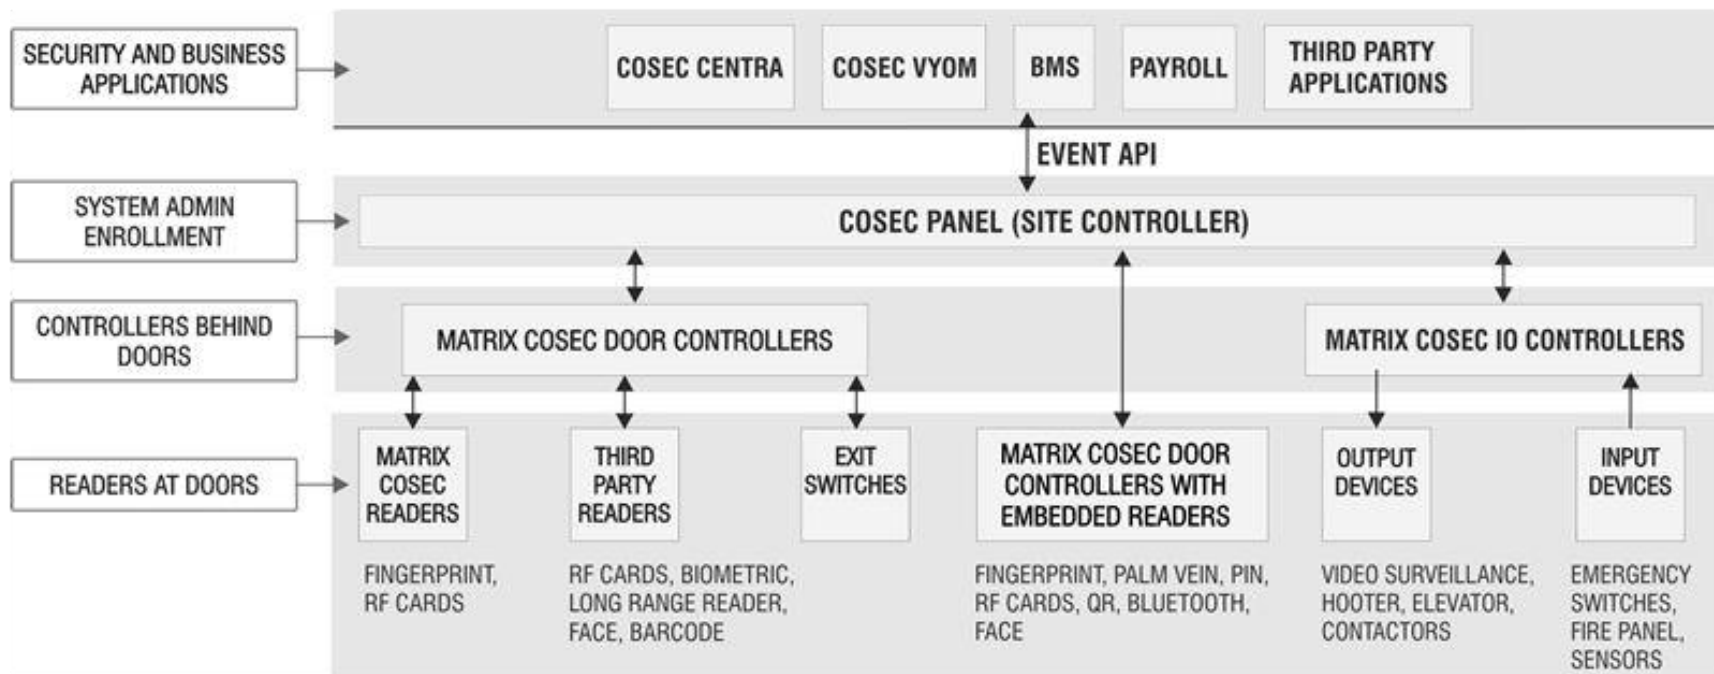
SECURITY AND BUSINESS APPLICATIONS

COSEC CENTRA

COSEC VYOM

BMS

PAYROLL

THIRD PARTY APPLICATIONS

EVENT API

SYSTEM ADMIN ENROLLMENT

COSEC PANEL (SITE CONTROLLER)

CONTROLLERS BEHIND DOORS

MATRIX COSEC DOOR CONTROLLERS

MATRIX COSEC IO CONTROLLERS

READERS AT DOORS

MATRIX COSEC READERS

THIRD PARTY READERS

EXIT SWITCHES

MATRIX COSEC DOOR CONTROLLERS WITH EMBEDDED READERS

OUTPUT DEVICES

INPUT DEVICES

FINGERPRINT, RF CARDS

RF CARDS, BIOMETRIC, LONG RANGE READER, FACE, BARCODE

FINGERPRINT, PALM VEIN, PIN, RF CARDS, QR, BLUETOOTH, FACE

VIDEO SURVEILLANCE, HOOTER, ELEVATOR, CONTACTORS

EMERGENCY SWITCHES, FIRE PANEL, SENSORS